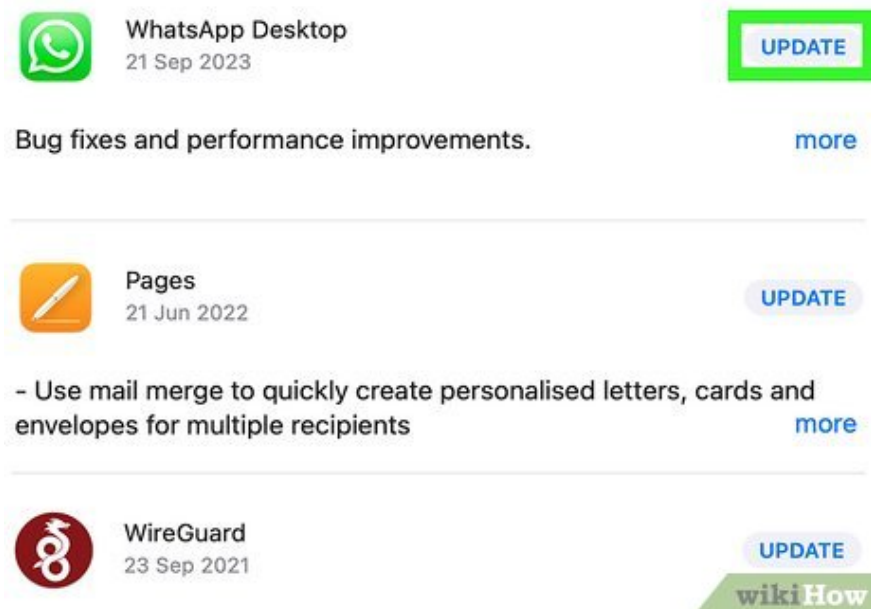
WhatsApp Desktop
21 Sep 2023

UPDATE

Bug fixes and performance improvements.

more

Pages
21 Jun 2022

UPDATE

- Use mail merge to quickly create personalised letters, cards and envelopes for multiple recipients

more

WireGuard
23 Sep 2021

UPDATE

wikiHow